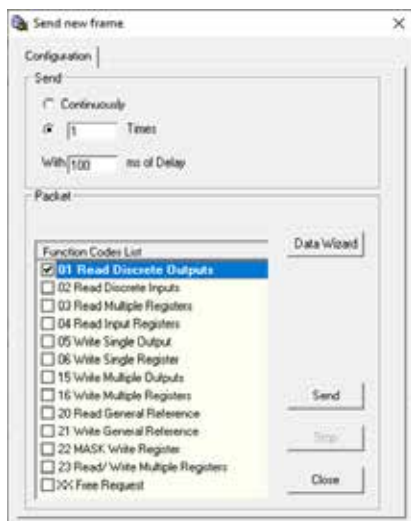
Send new frame

Configuration

Send

Continuously

1 Times

With 100 ms of Delay

Packet

Function Codes List

01 Read Discrete Outputs
02 Read Discrete Inputs
03 Read Multiple Registers
04 Read Input Registers
05 Write Single Output
06 Write Single Register
15 Write Multiple Outputs
16 Write Multiple Registers
20 Read General Reference
21 Write General Reference
22 MASK Write Register
23 Read/ Write Multiple Registers
XX Free Request

Data Wizard

Send

Stop

Close